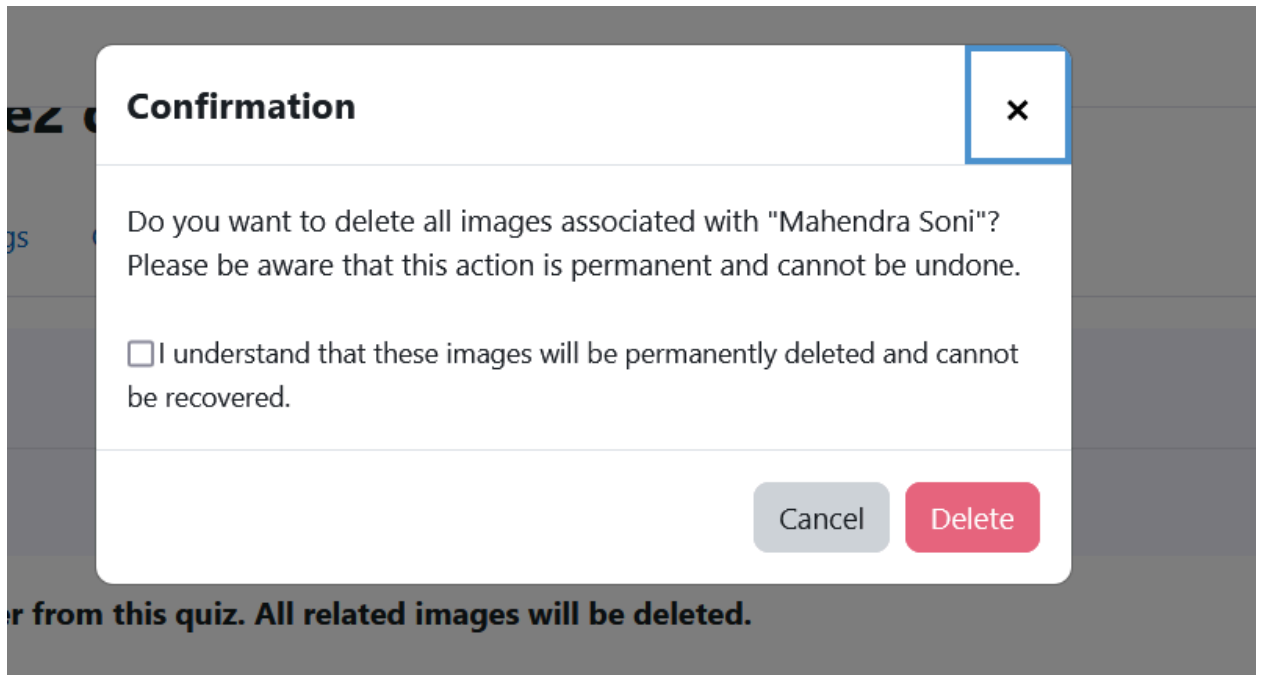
Confirmation

×

Do you want to delete all images associated with "Mahendra Soni"? Please be aware that this action is permanent and cannot be undone.

I understand that these images will be permanently deleted and cannot be recovered.

Cancel Delete

r from this quiz. All related images will be deleted.